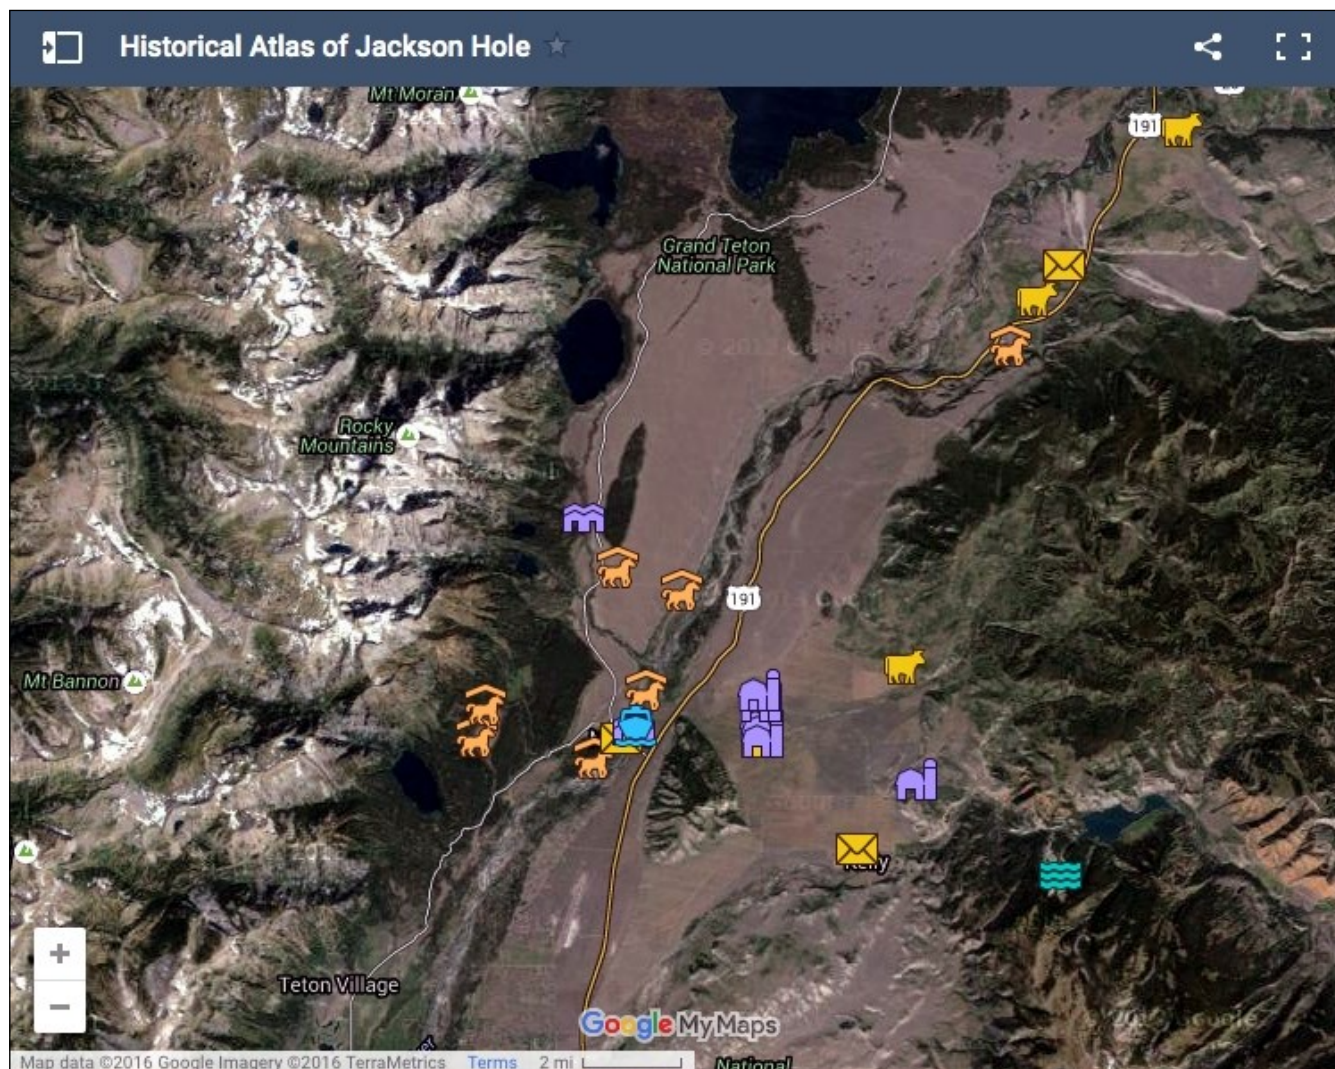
Historical Atlas of Jackson Hole

Mt Moran

191

Grand Teton National Park

Rocky Mountains

191

Mt Bannon

Kelly

Teton Village

+

−

Google My Maps

Map data ©2016 Google Imagery ©2016 TerraMetrics Terms 2 mi

National